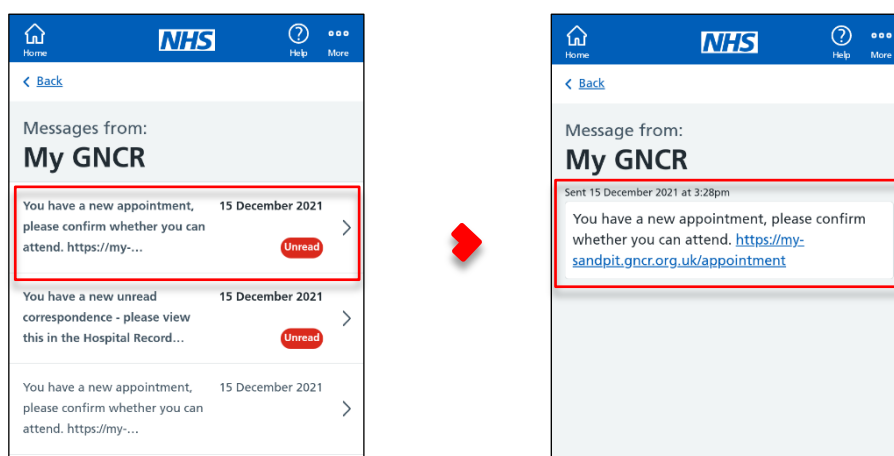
Home NHS Help More

Back

Messages from:
My GNCR

You have a new appointment, please confirm whether you can attend. https://my-... 15 December 2021 Unread

You have a new unread correspondence - please view this in the Hospital Record... 15 December 2021 Unread

You have a new appointment, please confirm whether you can attend. https://my-... 15 December 2021

Home NHS Help More

Back

Message from:
My GNCR

Sent 15 December 2021 at 3:28pm

You have a new appointment, please confirm whether you can attend. https://my-sandpit.gncr.org.uk/appointment